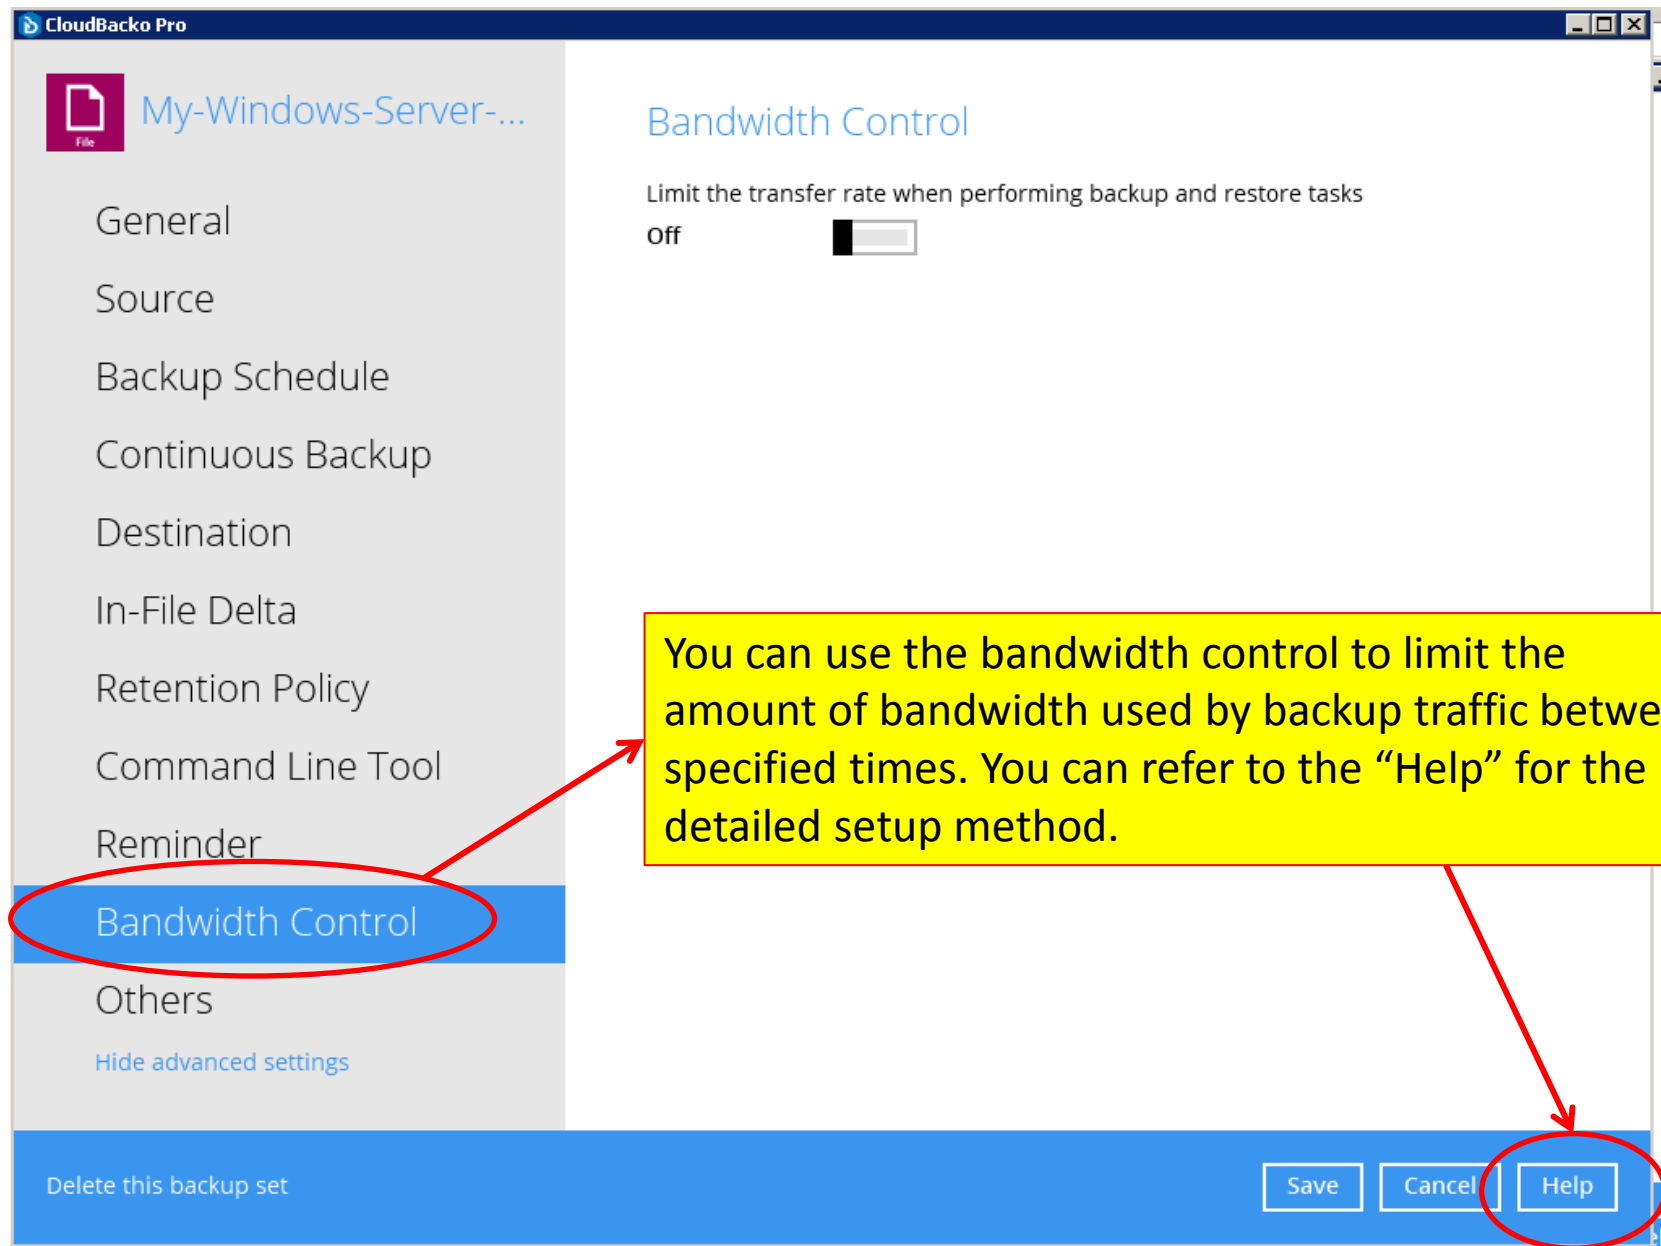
CloudBacko Pro

File

My-Windows-Server-...

General

Source

Backup Schedule

Continuous Backup

Destination

In-File Delta

Retention Policy

Command Line Tool

Reminder

Bandwidth Control

Others

Hide advanced settings

Bandwidth Control

Limit the transfer rate when performing backup and restore tasks

Off

You can use the bandwidth control to limit the amount of bandwidth used by backup traffic betwe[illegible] specified times. You can refer to the “Help” for the detailed setup method.

Delete this backup set

Save

Cancel

Help